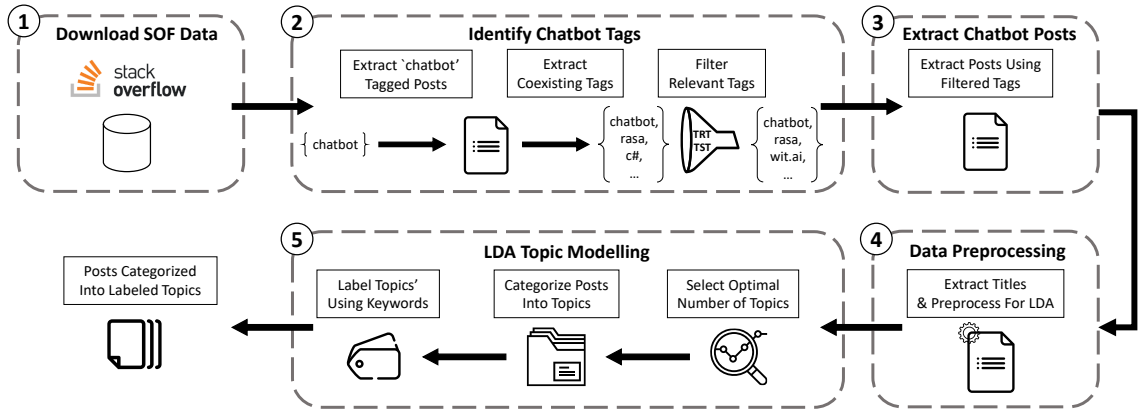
1 Download SOF Data

stack overflow

2 Identify Chatbot Tags

Extract `chatbot' Tagged Posts

Extract Coexisting Tags

Filter Relevant Tags

{ chatbot }

{ chatbot, rasa, c#, ... }

TRT TST

{ chatbot, rasa, wit.ai, ... }

3 Extract Chatbot Posts

Extract Posts Using Filtered Tags

4 Data Preprocessing

Extract Titles & Preprocess For LDA

5 LDA Topic Modelling

Label Topics' Using Keywords

Categorize Posts Into Topics

Select Optimal Number of Topics

Posts Categorized Into Labeled Topics